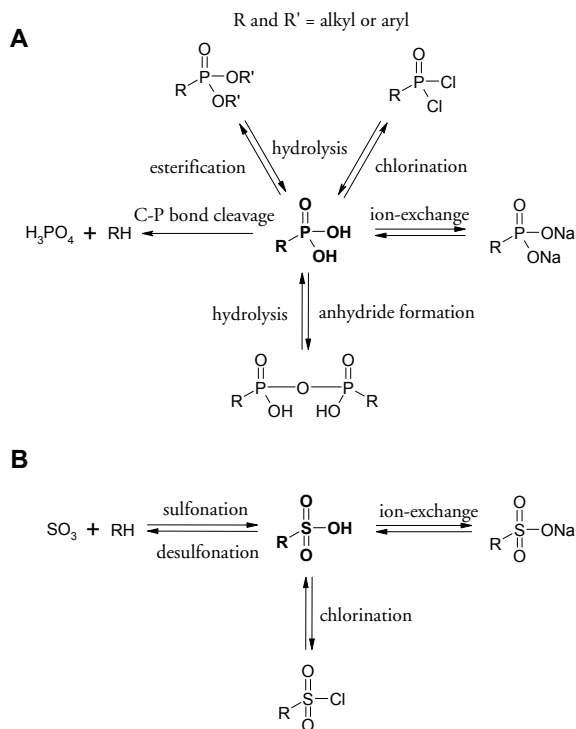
R and R' = alkyl or aryl

A

$R-P(=O)(OR')_2$

$R-P(=O)Cl_2$

esterification

hydrolysis

chlorination

C-P bond cleavage

ion-exchange

$H_3PO_4$ + RH

$R-P(=O)(OH)_2$

$R-P(=O)(ONa)_2$

hydrolysis

anhydride formation

$R-P(=O)(OH)-O-P(=O)(OH)-R$

B

sulfonation

desulfonation

ion-exchange

$SO_3$ + RH

$R-S(=O)_2-OH$

$R-S(=O)_2-ONa$

chlorination

$R-S(=O)_2-Cl$